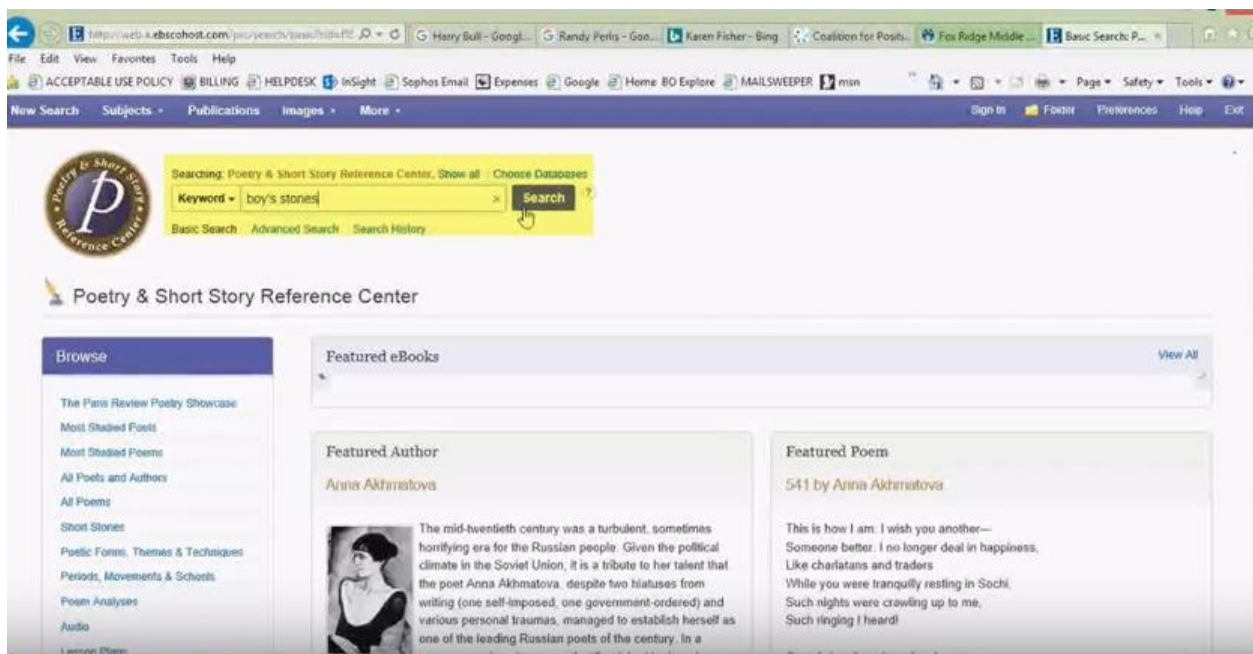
http://web.a.ebscohost.com/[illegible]

Harry Bull - Googl... Randy Perlis - Goo... Karen Fisher - Bing Coalition for Posit... Fox Ridge Middle ... Basic Search: P...

File Edit View Favorites Tools Help

ACCEPTABLE USE POLICY BILLING HELPDESK InSight Sophos Email Expenses Google Home BO Explore MAILSWEEPER msn

Page Safety Tools

New Search Subjects Publications Images More

Sign In Folder Preferences Help Exit

Poetry & Short Story Reference Center

Searching: Poetry & Short Story Reference Center, Show all Choose Databases

Keyword boy's stones Search

Basic Search Advanced Search Search History

Poetry & Short Story Reference Center

Browse

The Paris Review Poetry Showcase
Most Studied Poets
Most Studied Poems
All Poets and Authors
All Poems
Short Stories
Poetic Forms, Themes & Techniques
Periods, Movements & Schools
Poem Analyses
Audio
Lesson Plans

Featured eBooks

View All

Featured Author

Anna Akhmatova

The mid-twentieth century was a turbulent, sometimes horrifying era for the Russian people. Given the political climate in the Soviet Union, it is a tribute to her talent that the poet Anna Akhmatova, despite two hiatuses from writing (one self-imposed, one government-ordered) and various personal traumas, managed to establish herself as one of the leading Russian poets of the century. In a

Featured Poem

541 by Anna Akhmatova

This is how I am. I wish you another—
Someone better. I no longer deal in happiness,
Like charlatans and traders
While you were tranquilly resting in Sochi,
Such nights were crawling up to me,
Such ringing I heard!